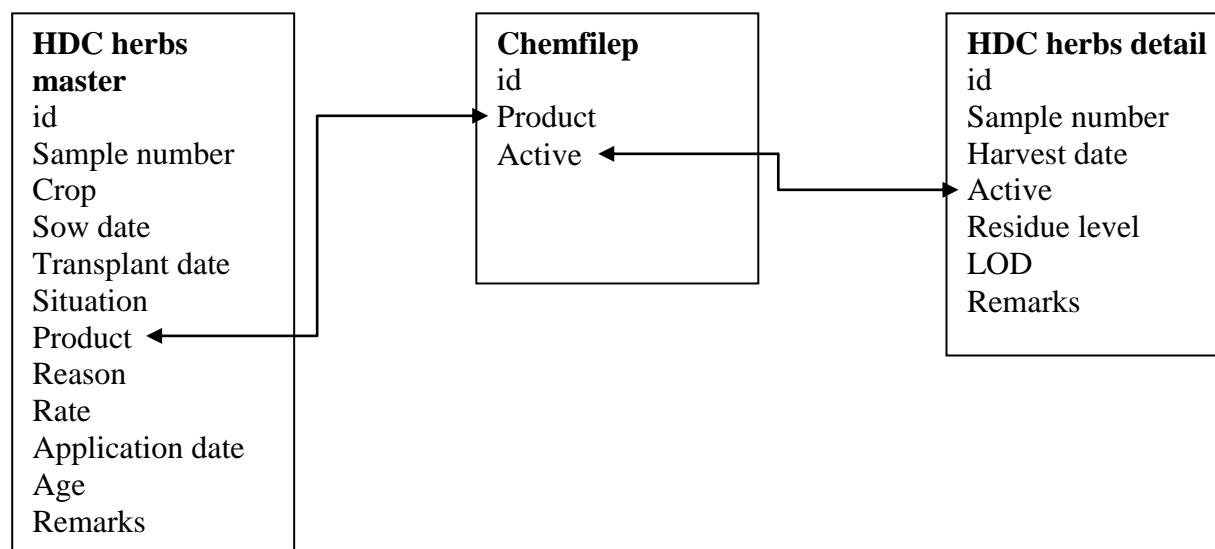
**HDC herbs master**
id
Sample number
Crop
Sow date
Transplant date
Situation
Product
Reason
Rate
Application date
Age
Remarks

**Chemfilep**
id
Product
Active

**HDC herbs detail**
id
Sample number
Harvest date
Active
Residue level
LOD
Remarks